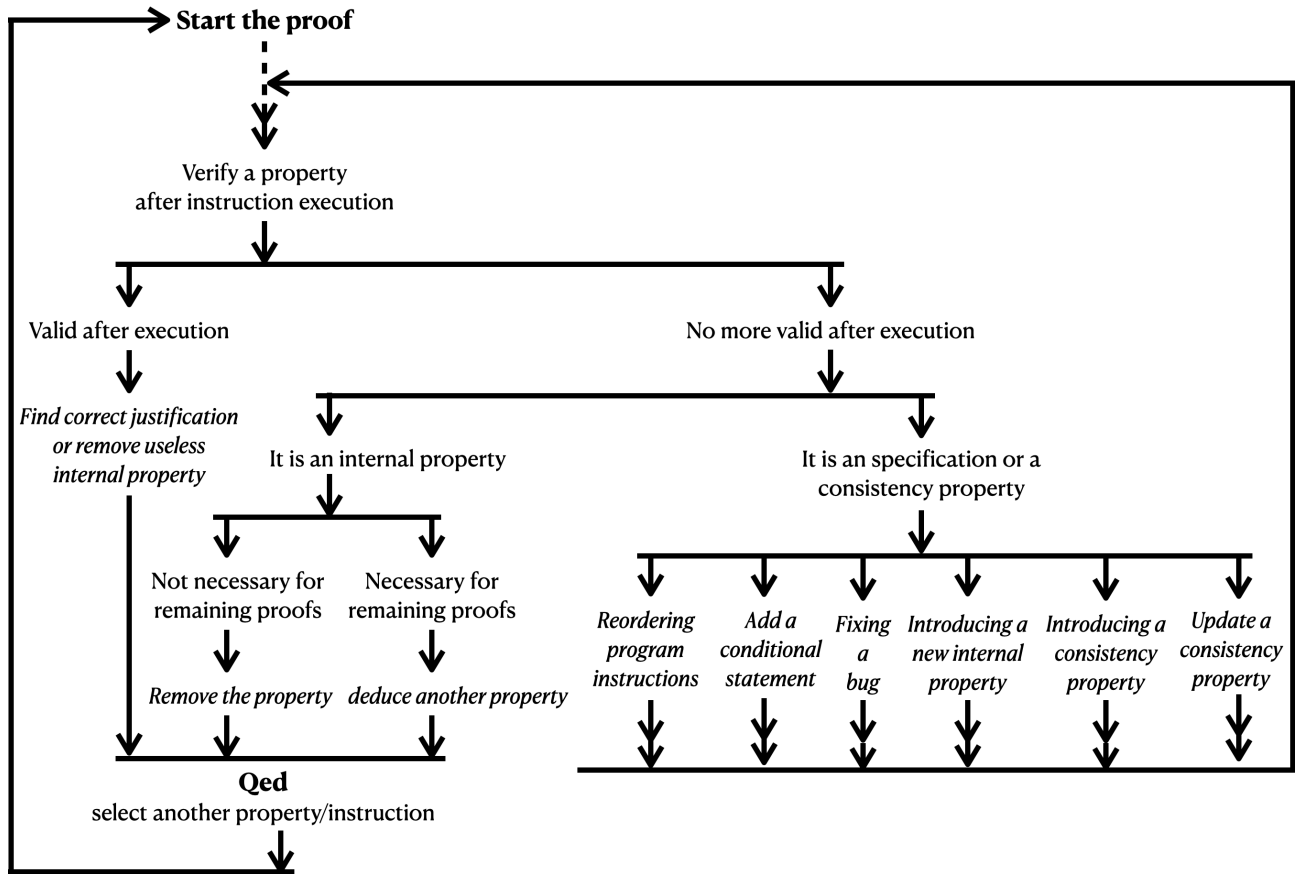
Start the proof

Verify a property after instruction execution

Valid after execution

No more valid after execution

Find correct justification or remove useless internal property

It is an internal property

It is an specification or a consistency property

Not necessary for remaining proofs

Necessary for remaining proofs

Remove the property

deduce another property

Reordering program instructions

Add a conditional statement

Fixing a bug

Introducing a new internal property

Introducing a consistency property

Update a consistency property

Qed
select another property/instruction